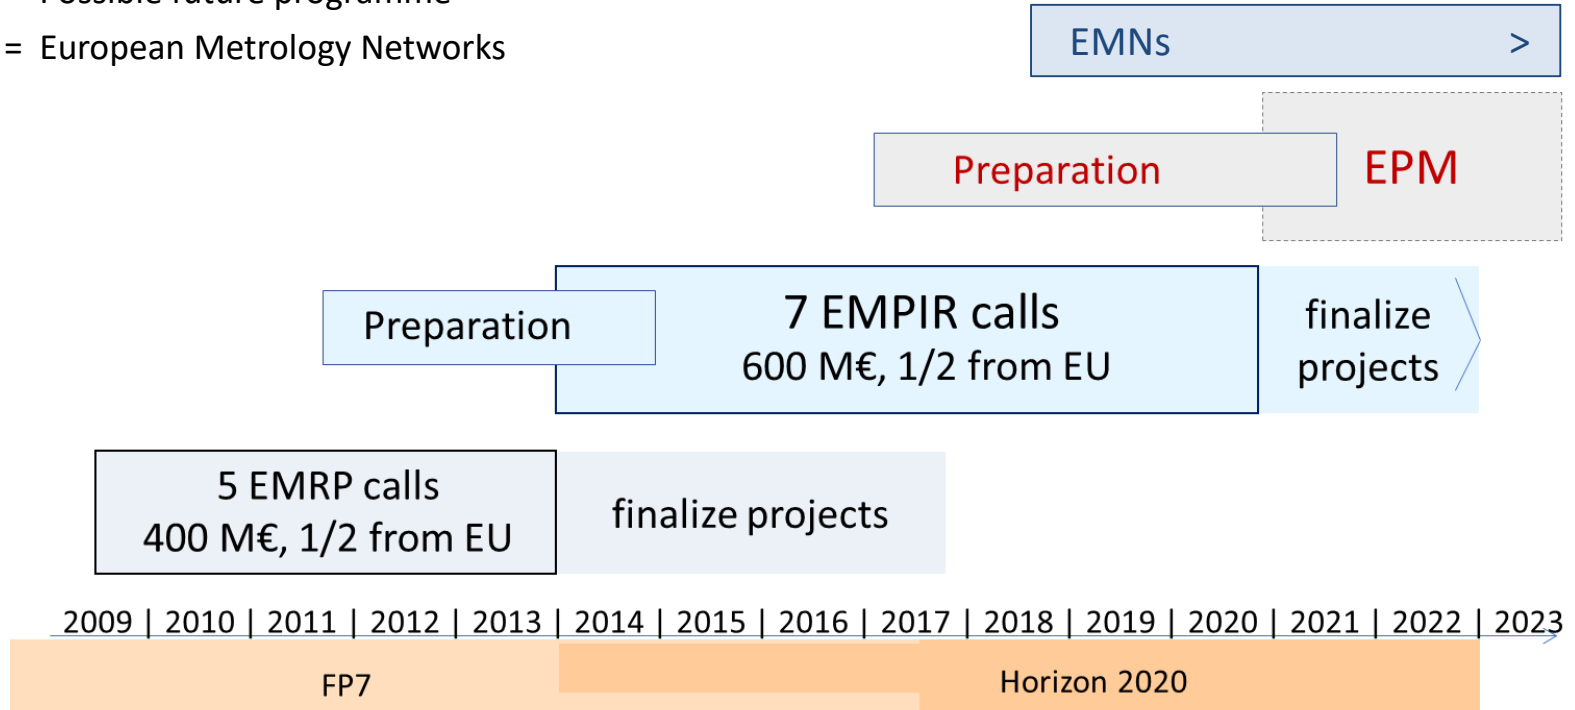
= European Metrology Networks

EMNs >

Preparation

EPM

Preparation

7 EMPIR calls
600 M€, 1/2 from EU

finalize projects

5 EMRP calls
400 M€, 1/2 from EU

finalize projects

2009 | 2010 | 2011 | 2012 | 2013 | 2014 | 2015 | 2016 | 2017 | 2018 | 2019 | 2020 | 2021 | 2022 | 2023

FP7

Horizon 2020